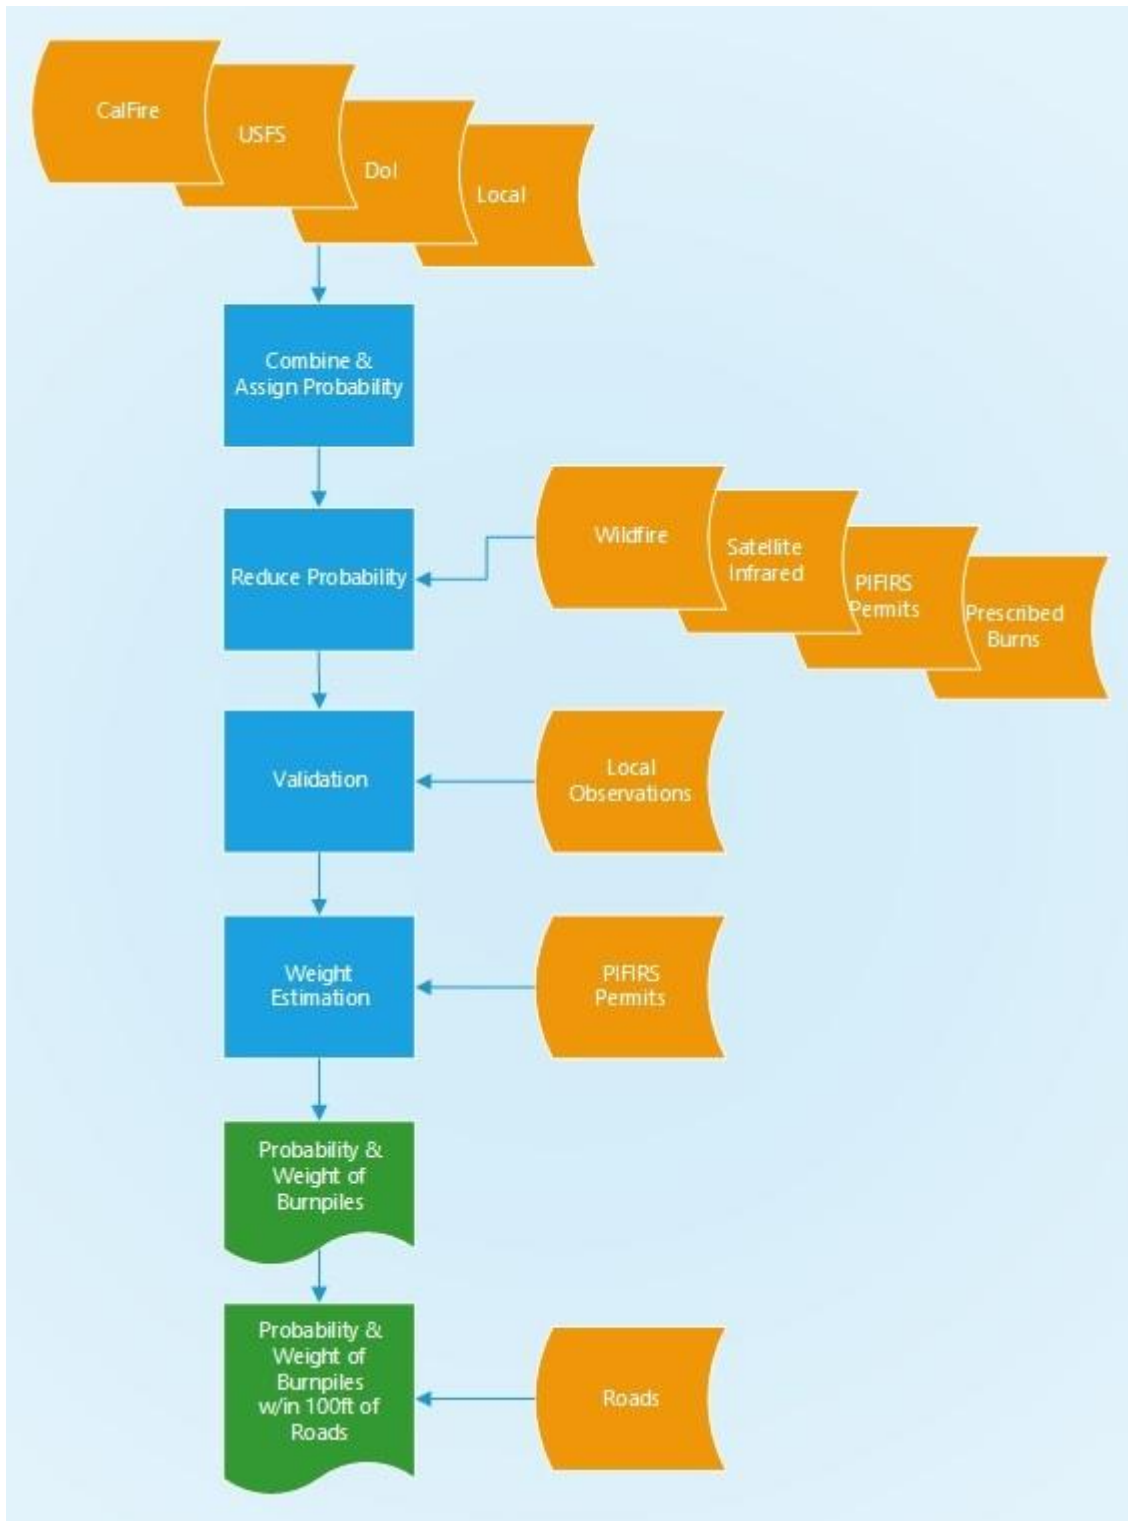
CalFire

USFS

DoI

Local

Combine & Assign Probability

Reduce Probability

Wildfire

Satellite Infrared

PIFIRS Permits

Prescribed Burns

Validation

Local Observations

Weight Estimation

PIFIRS Permits

Probability & Weight of Burnpiles

Probability & Weight of Burnpiles w/in 100ft of Roads

Roads